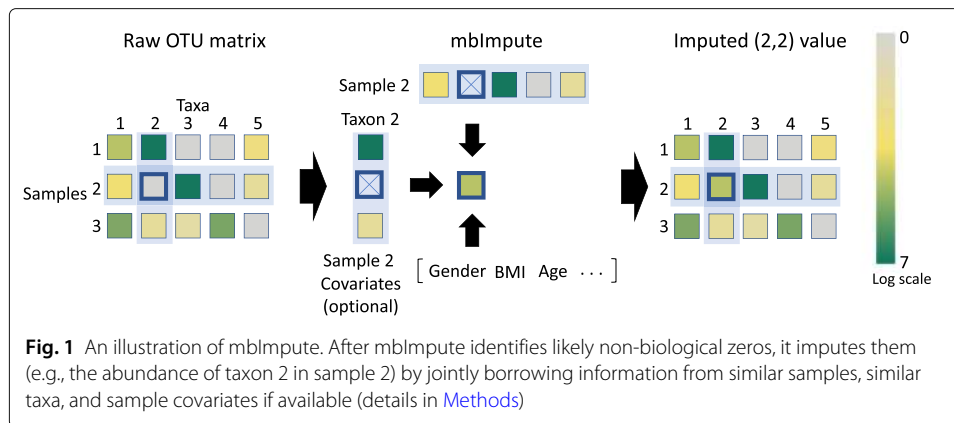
Raw OTU matrix

Taxa

1 2 3 4 5

1

Samples 2

3

mbImpute

Sample 2

Taxon 2

Sample 2 Covariates (optional)

[ Gender BMI Age · · · ]

Imputed (2,2) value

1 2 3 4 5

1

2

3

0

7

Log scale

**Fig. 1** An illustration of mbImpute. After mbImpute identifies likely non-biological zeros, it imputes them (e.g., the abundance of taxon 2 in sample 2) by jointly borrowing information from similar samples, similar taxa, and sample covariates if available (details in Methods)